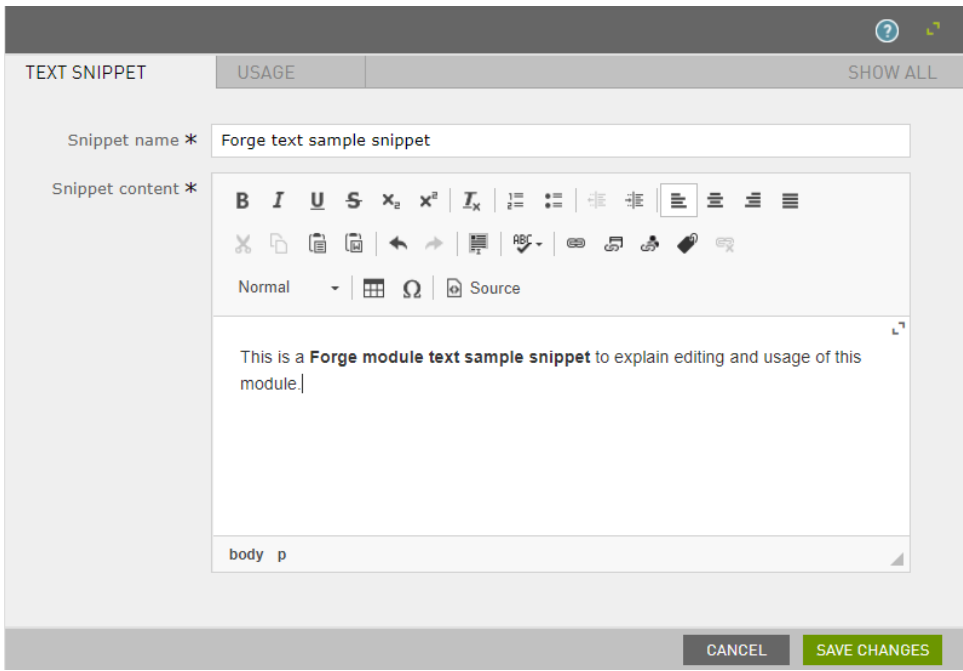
TEXT SNIPPET | USAGE | SHOW ALL

Snippet name * Forge text sample snippet

Snippet content *

B I U S $x_2$ $x^2$ $I_x$

Normal

Source

This is a **Forge module text sample snippet** to explain editing and usage of this module.

body p

CANCEL SAVE CHANGES